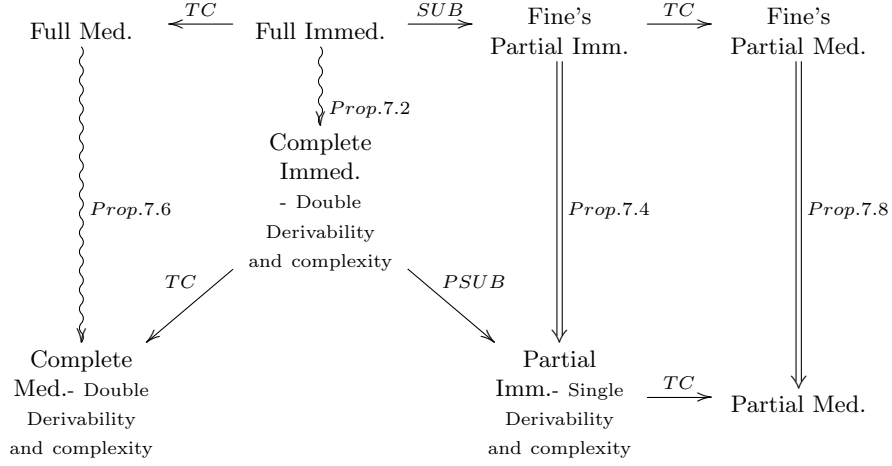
Full Med. $TC$ Full Immed. $SUB$ Fine's Partial Imm. $TC$ Fine's Partial Med.

$Prop.7.2$

Complete Immed. - Double Derivability and complexity

$Prop.7.6$

$Prop.7.4$

$Prop.7.8$

$TC$

$PSUB$

Complete Med.- Double Derivability and complexity

Partial Imm.- Single Derivability and complexity

$TC$

Partial Med.